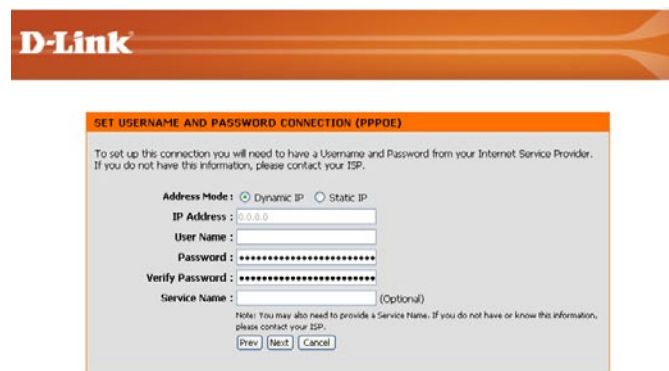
D-Link

SET USERNAME AND PASSWORD CONNECTION (PPPOE)

To set up this connection you will need to have a Username and Password from your Internet Service Provider. If you do not have this information, please contact your ISP.

Address Mode : Dynamic IP Static IP

IP Address : 0.0.0.0

User Name :

Password : ••••••••••••••••••••••••••

Verify Password : ••••••••••••••••••••••••••

Service Name : (Optional)

Note: You may also need to provide a Service Name. If you do not have or know this information, please contact your ISP.

Prev Next Cancel